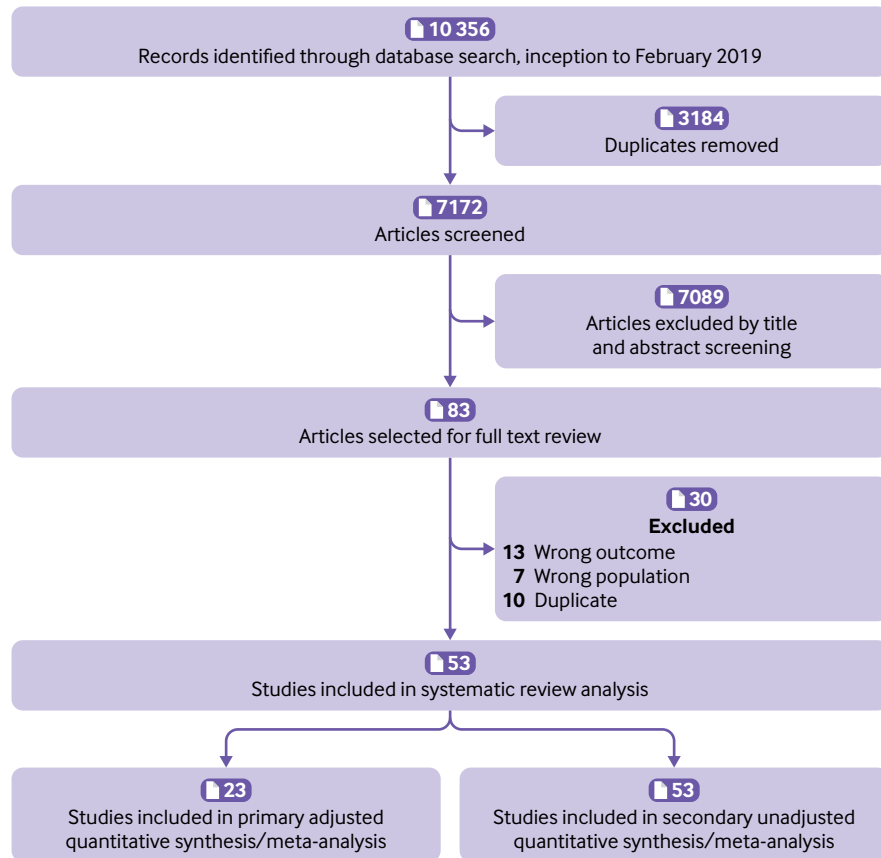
10 356
Records identified through database search, inception to February 2019

3184
Duplicates removed

7172
Articles screened

7089
Articles excluded by title and abstract screening

83
Articles selected for full text review

30
Excluded
13 Wrong outcome
7 Wrong population
10 Duplicate

53
Studies included in systematic review analysis

23
Studies included in primary adjusted quantitative synthesis/meta-analysis

53
Studies included in secondary unadjusted quantitative synthesis/meta-analysis